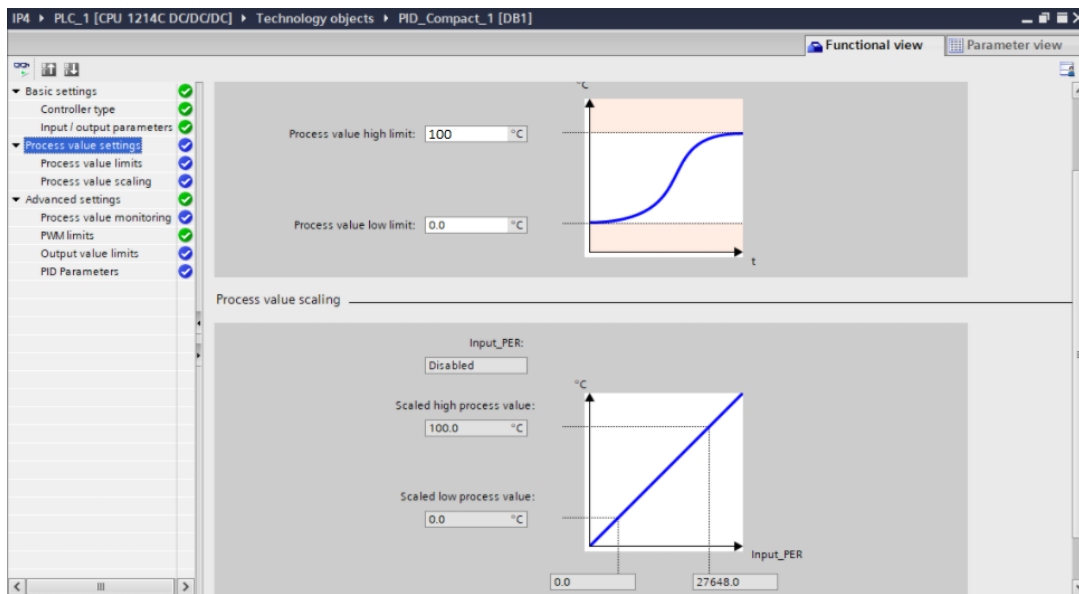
IP4 ▸ PLC_1 [CPU 1214C DC/DC/DC] ▸ Technology objects ▸ PID_Compact_1 [DB1]

Functional view
Parameter view

▾ Basic settings
Controller type
Input / output parameters
▾ Process value settings
Process value limits
Process value scaling
▾ Advanced settings
Process value monitoring
PWM limits
Output value limits
PID Parameters

Process value high limit: 100 °C
Process value low limit: 0.0 °C
°C
t

Process value scaling

Input_PER:
Disabled
Scaled high process value:
100.0 °C
Scaled low process value:
0.0 °C
°C
Input_PER
0.0
27648.0